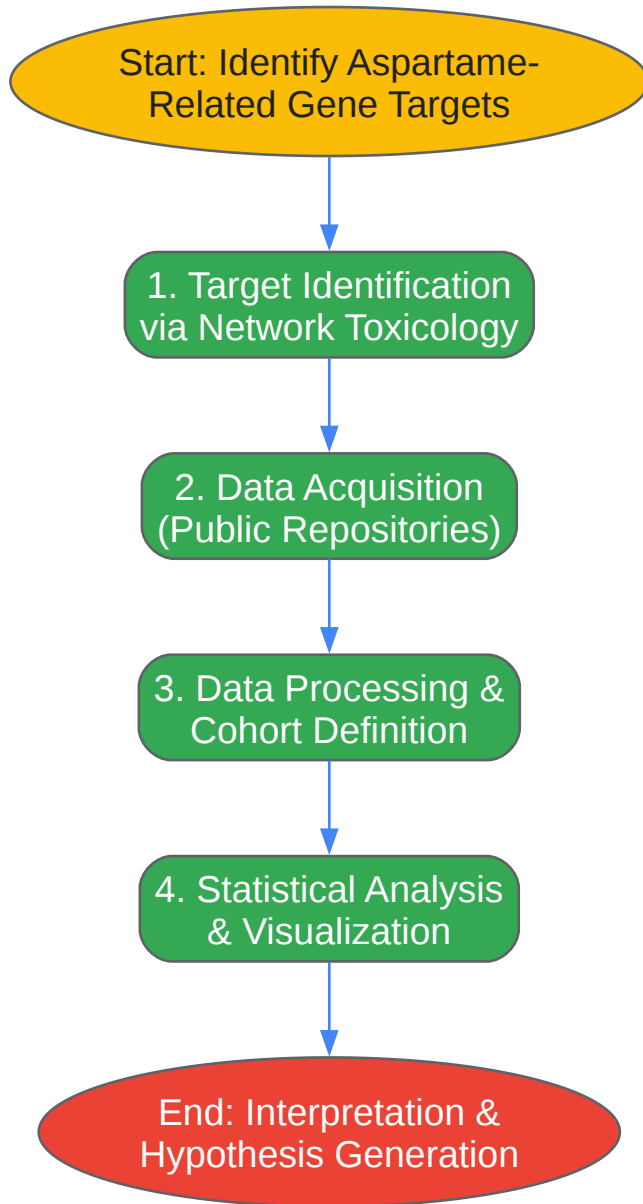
Start: Identify Aspartame-Related Gene Targets

1. Target Identification via Network Toxicology

2. Data Acquisition (Public Repositories)

3. Data Processing & Cohort Definition

4. Statistical Analysis & Visualization

End: Interpretation & Hypothesis Generation